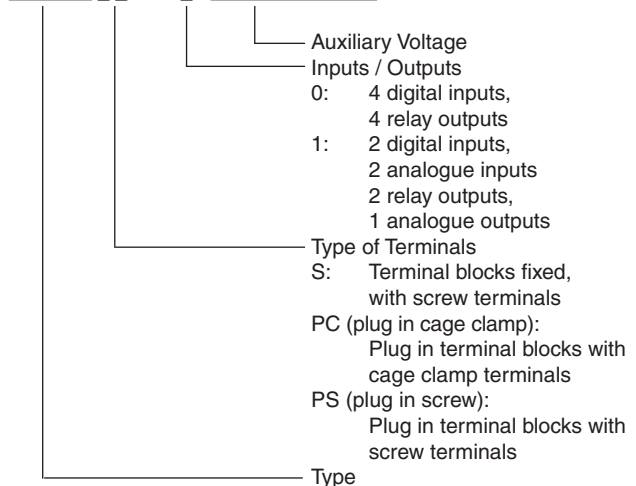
Auxiliary Voltage

Inputs / Outputs

0: 4 digital inputs, 4 relay outputs

1: 2 digital inputs, 2 analogue inputs 2 relay outputs, 1 analogue outputs

Type of Terminals

S: Terminal blocks fixed, with screw terminals

PC (plug in cage clamp): Plug in terminal blocks with cage clamp terminals

PS (plug in screw): Plug in terminal blocks with screw terminals

Type